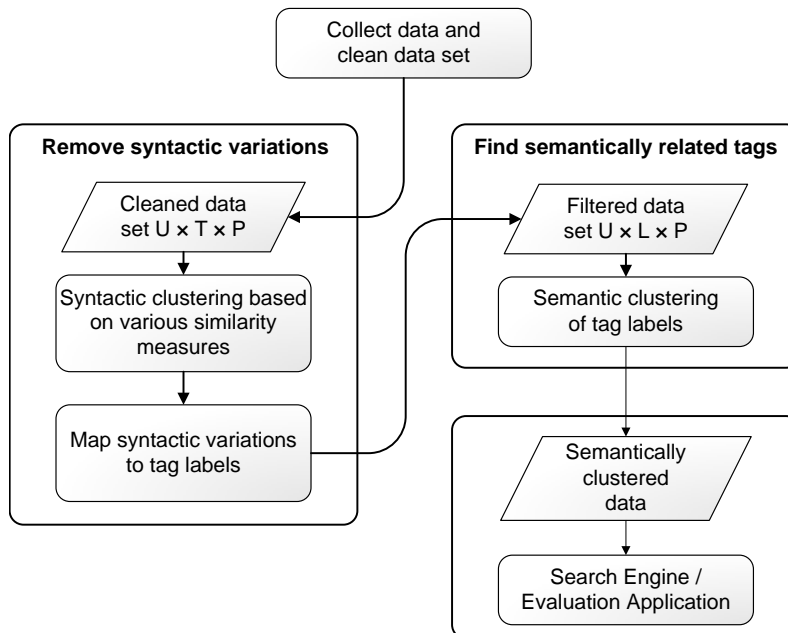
Collect data and clean data set

Remove syntactic variations

Cleaned data set $U \times T \times P$

Syntactic clustering based on various similarity measures

Map syntactic variations to tag labels

Find semantically related tags

Filtered data set $U \times L \times P$

Semantic clustering of tag labels

Semantically clustered data

Search Engine / Evaluation Application